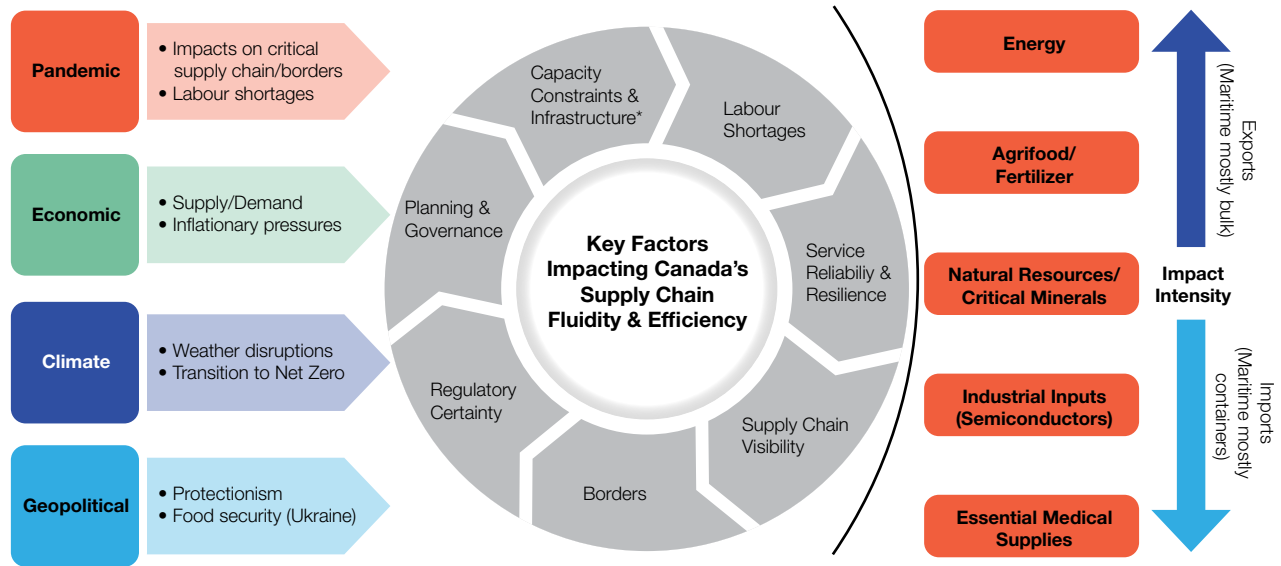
Pandemic

• Impacts on critical supply chain/borders
• Labour shortages

Economic

• Supply/Demand
• Inflationary pressures

Climate

• Weather disruptions
• Transition to Net Zero

Geopolitical

• Protectionism
• Food security (Ukraine)

Capacity Constraints & Infrastructure*

Labour Shortages

Service Reliabiliy & Resilience

Supply Chain Visibility

Borders

Regulatory Certainty

Planning & Governance

Key Factors Impacting Canada's Supply Chain Fluidity & Efficiency

Energy

Agrifood/ Fertilizer

Natural Resources/ Critical Minerals

Industrial Inputs (Semiconductors)

Essential Medical Supplies

Exports (Maritime mostly bulk)

Impact Intensity

Imports (Maritime mostly containers)